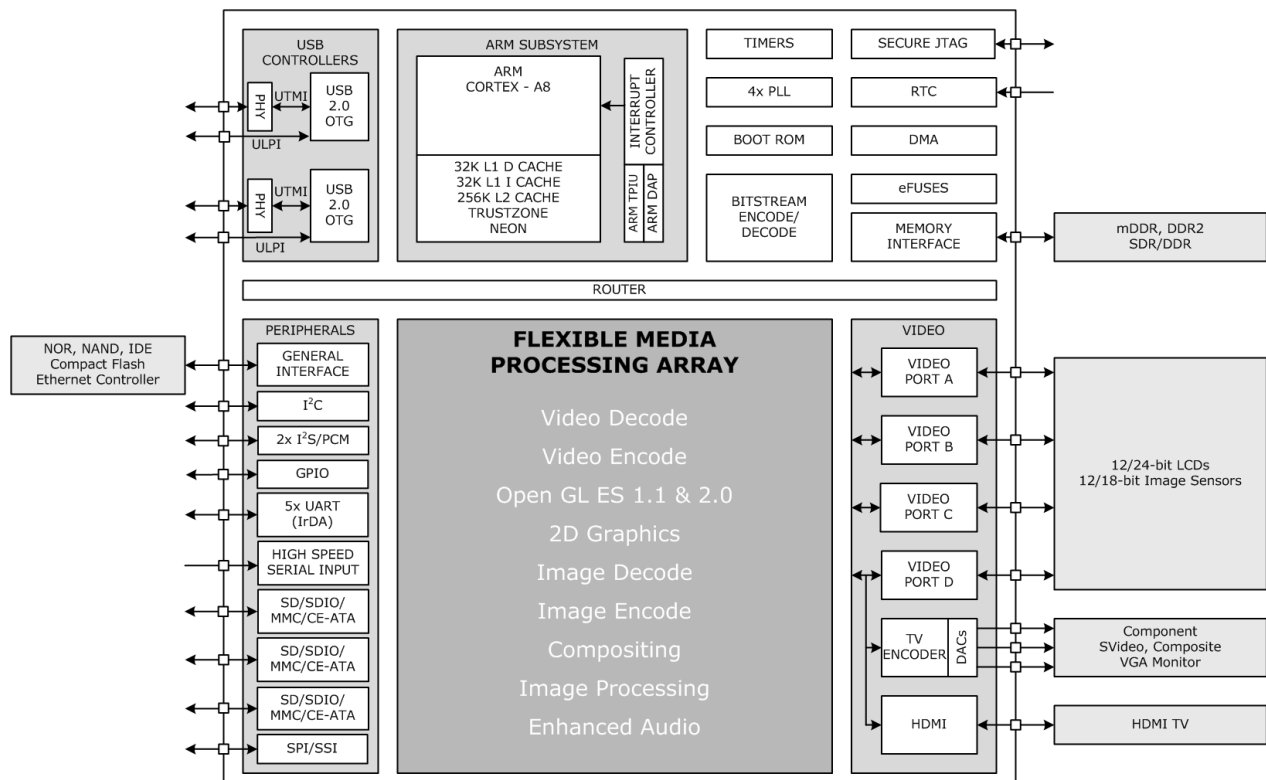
USB CONTROLLERS

PHY

UTMI

USB 2.0 OTG

ULPI

PHY

UTMI

USB 2.0 OTG

ULPI

ARM SUBSYSTEM

ARM CORTEX - A8

INTERRUPT CONTROLLER

32K L1 D CACHE
32K L1 I CACHE
256K L2 CACHE
TRUSTZONE
NEON

ARM TPIU

ARM DAP

TIMERS

4x PLL

BOOT ROM

BITSTREAM ENCODE/ DECODE

SECURE JTAG

RTC

DMA

eFUSES

MEMORY INTERFACE

mDDR, DDR2
SDR/DDR

ROUTER

NOR, NAND, IDE
Compact Flash
Ethernet Controller

PERIPHERALS

GENERAL INTERFACE

$I^2C$

2x $I^2S$/PCM

GPIO

5x UART (IrDA)

HIGH SPEED SERIAL INPUT

SD/SDIO/ MMC/CE-ATA

SD/SDIO/ MMC/CE-ATA

SD/SDIO/ MMC/CE-ATA

SPI/SSI

FLEXIBLE MEDIA PROCESSING ARRAY

Video Decode
Video Encode
Open GL ES 1.1 & 2.0
2D Graphics
Image Decode
Image Encode
Compositing
Image Processing
Enhanced Audio

VIDEO

VIDEO PORT A

VIDEO PORT B

VIDEO PORT C

VIDEO PORT D

TV ENCODER

DACs

HDMI

12/24-bit LCDs
12/18-bit Image Sensors

Component
SVideo, Composite
VGA Monitor

HDMI TV